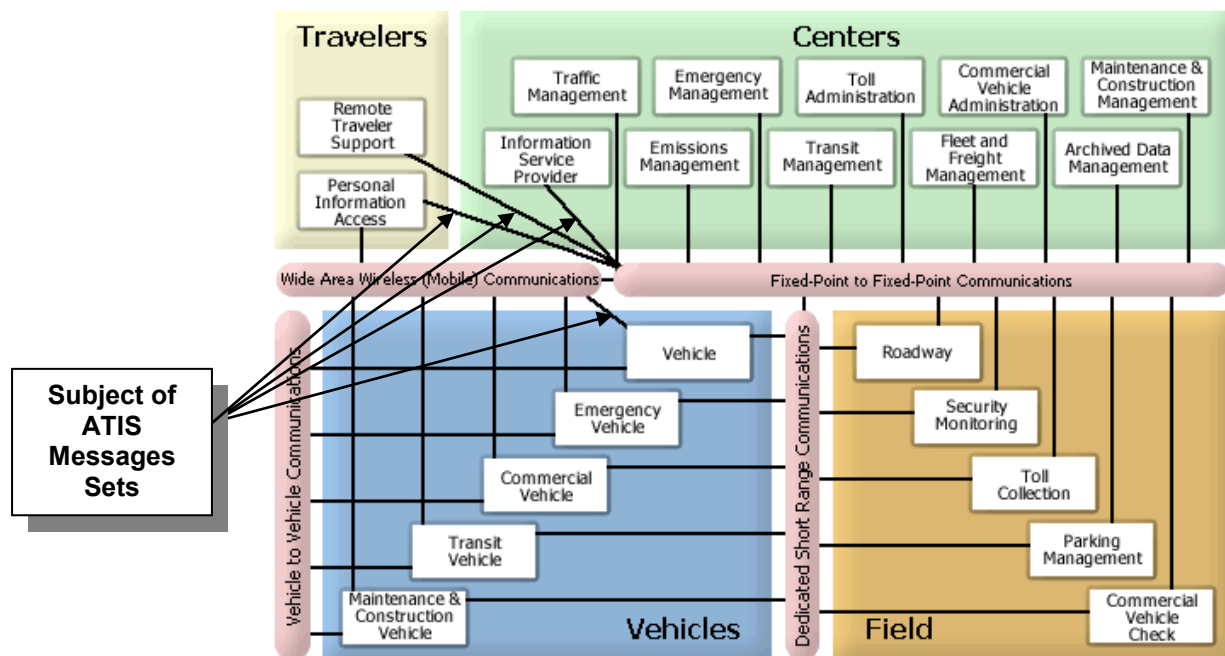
Travelers

Centers

Remote Traveler Support

Personal Information Access

Traffic Management

Emergency Management

Toll Administration

Commercial Vehicle Administration

Maintenance & Construction Management

Information Service Provider

Emissions Management

Transit Management

Fleet and Freight Management

Archived Data Management

Wide Area Wireless (Mobile) Communications

Fixed-Point to Fixed-Point Communications

Subject of ATIS Messages Sets

Vehicle to Vehicle Communications

Vehicle

Emergency Vehicle

Commercial Vehicle

Transit Vehicle

Maintenance & Construction Vehicle

Vehicles

Dedicated Short Range Communications

Roadway

Security Monitoring

Toll Collection

Parking Management

Commercial Vehicle Check

Field